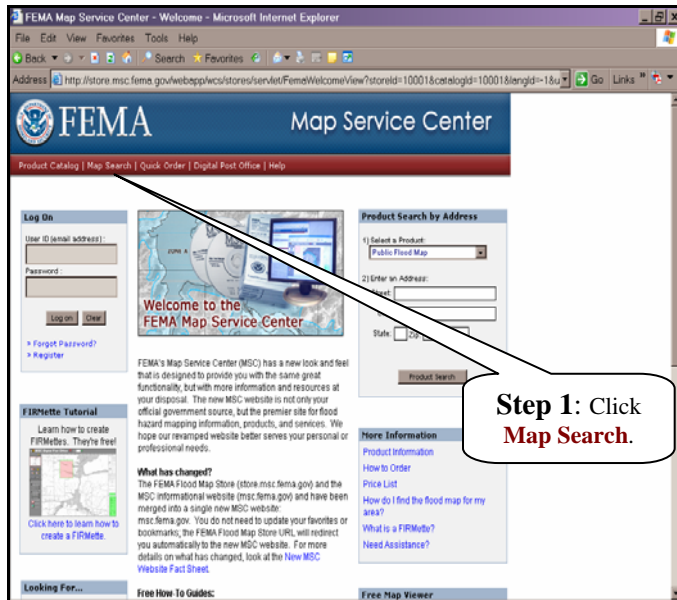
FEMA Map Service Center - Welcome - Microsoft Internet Explorer

File Edit View Favorites Tools Help

Back Search Favorites

Address http://store.msc.fema.gov/webapp/wcs/stores/servlet/FemaWelcomeView?storeId=10001&catalogId=10001&langId=-1&u Go Links

FEMA

Map Service Center

Product Catalog | Map Search | Quick Order | Digital Post Office | Help

Log On

User ID (email address) :

Password :

Log on Clear

» Forgot Password?
» Register

Welcome to the FEMA Map Service Center

FEMA's Map Service Center (MSC) has a new look and feel that is designed to provide you with the same great functionality, but with more information and resources at your disposal. The new MSC website is not only your official government source, but the premier site for flood hazard mapping information, products, and services. We hope our revamped website better serves your personal or professional needs.

What has changed?
The FEMA Flood Map Store (store.msc.fema.gov) and the MSC informational website (msc.fema.gov) have been merged into a single new MSC website: msc.fema.gov. You do not need to update your favorites or bookmarks; the FEMA Flood Map Store URL will redirect you automatically to the new MSC website. For more details on what has changed, look at the New MSC Website Fact Sheet.

Free How-To Guides:

Product Search by Address

1) Select a Product:
Public Flood Map

2) Enter an Address:
Street:

State: Zip:

Product Search

Step 1: Click Map Search.

FIRMette Tutorial

Learn how to create FIRMettes. They're free!

Click here to learn how to create a FIRMette.

More Information

Product Information
How to Order
Price List
How do I find the flood map for my area?
What is a FIRMette?
Need Assistance?

Looking For...

Free Map Viewer